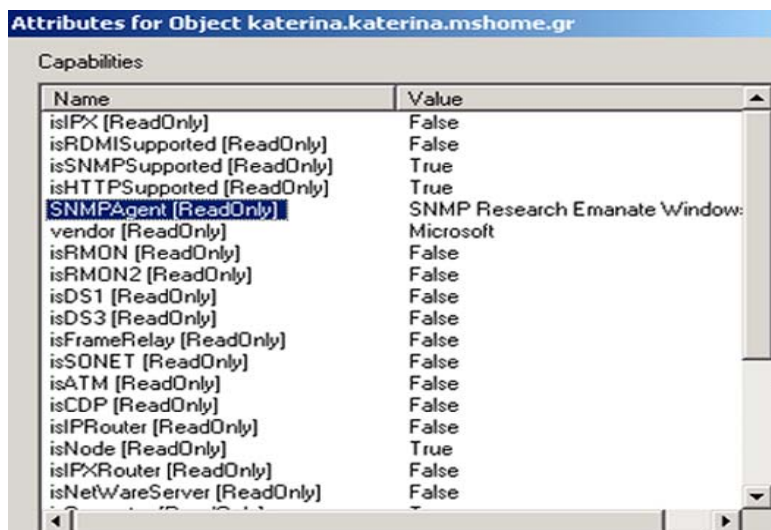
Attributes for Object katerina.katerina.mshome.gr

Capabilities

| Name | Value |
|---|---|
| isIPX [ReadOnly] | False |
| isRDMISupported [ReadOnly] | False |
| isSNMPSupported [ReadOnly] | True |
| isHTTPSupported [ReadOnly] | True |
| SNMPAgent [ReadOnly] | SNMP Research Emanate Window |
| vendor [ReadOnly] | Microsoft |
| isRMON [ReadOnly] | False |
| isRMON2 [ReadOnly] | False |
| isDS1 [ReadOnly] | False |
| isDS3 [ReadOnly] | False |
| isFrameRelay [ReadOnly] | False |
| isSONET [ReadOnly] | False |
| isATM [ReadOnly] | False |
| isCDP [ReadOnly] | False |
| isIPRouter [ReadOnly] | False |
| isNode [ReadOnly] | True |
| isIPXRouter [ReadOnly] | False |
| isNetWareServer [ReadOnly] | False |
| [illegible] | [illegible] |